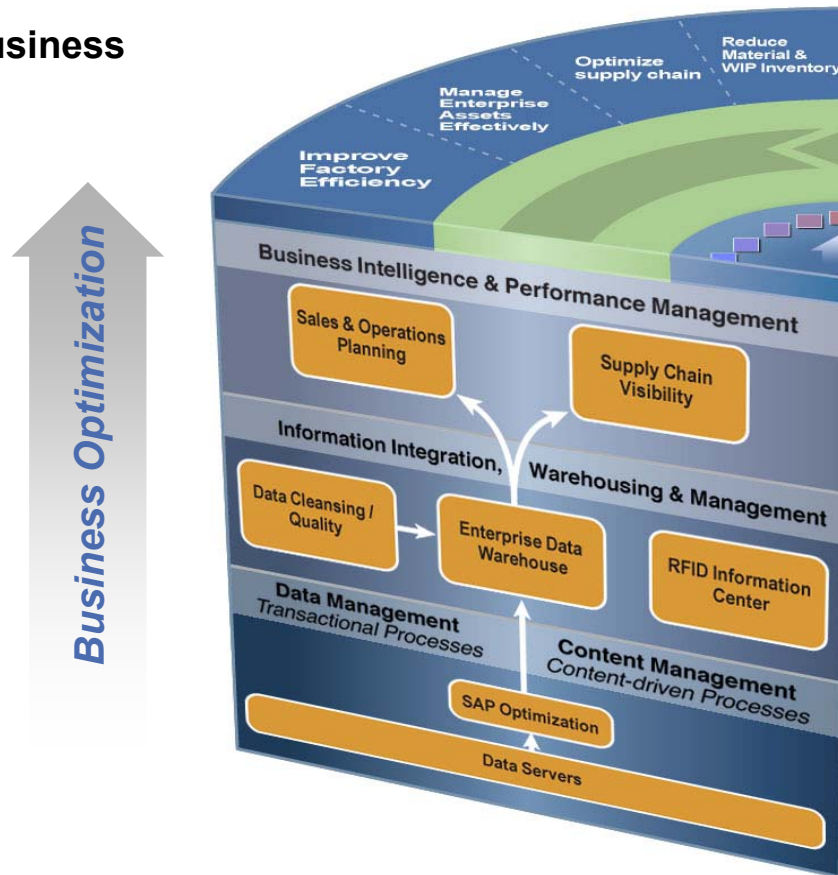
usiness

Business Optimization

Improve Factory Efficiency

Manage Enterprise Assets Effectively

Optimize supply chain

Reduce Material & WIP Inventory

Business Intelligence & Performance Management

Sales & Operations Planning

Supply Chain Visibility

Information Integration, Warehousing & Management

Data Cleansing / Quality

Enterprise Data Warehouse

RFID Information Center

Data Management
Transactional Processes

Content Management
Content-driven Processes

SAP Optimization

Data Servers